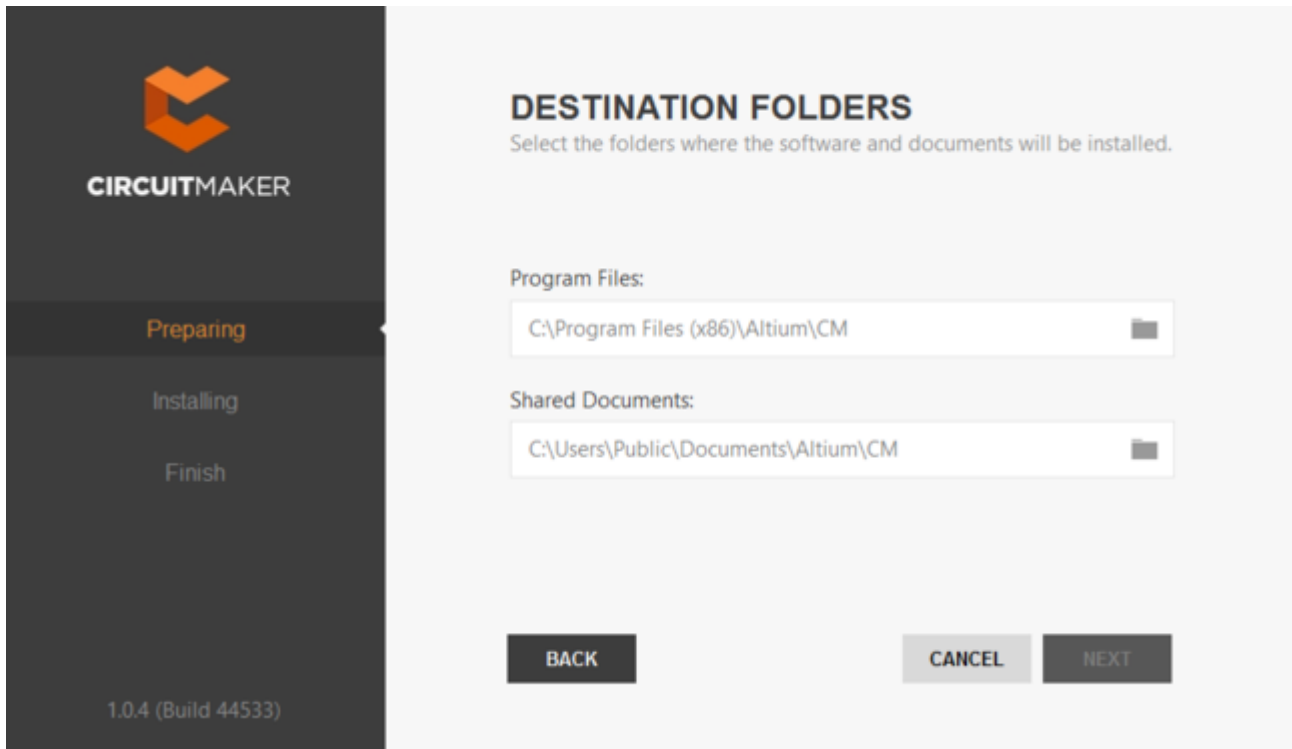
CIRCUITMAKER

Preparing

Installing

Finish

1.0.4 (Build 44533)

DESTINATION FOLDERS

Select the folders where the software and documents will be installed.

Program Files:

C:\Program Files (x86)\Altium\CM

Shared Documents:

C:\Users\Public\Documents\Altium\CM

BACK

CANCEL

NEXT